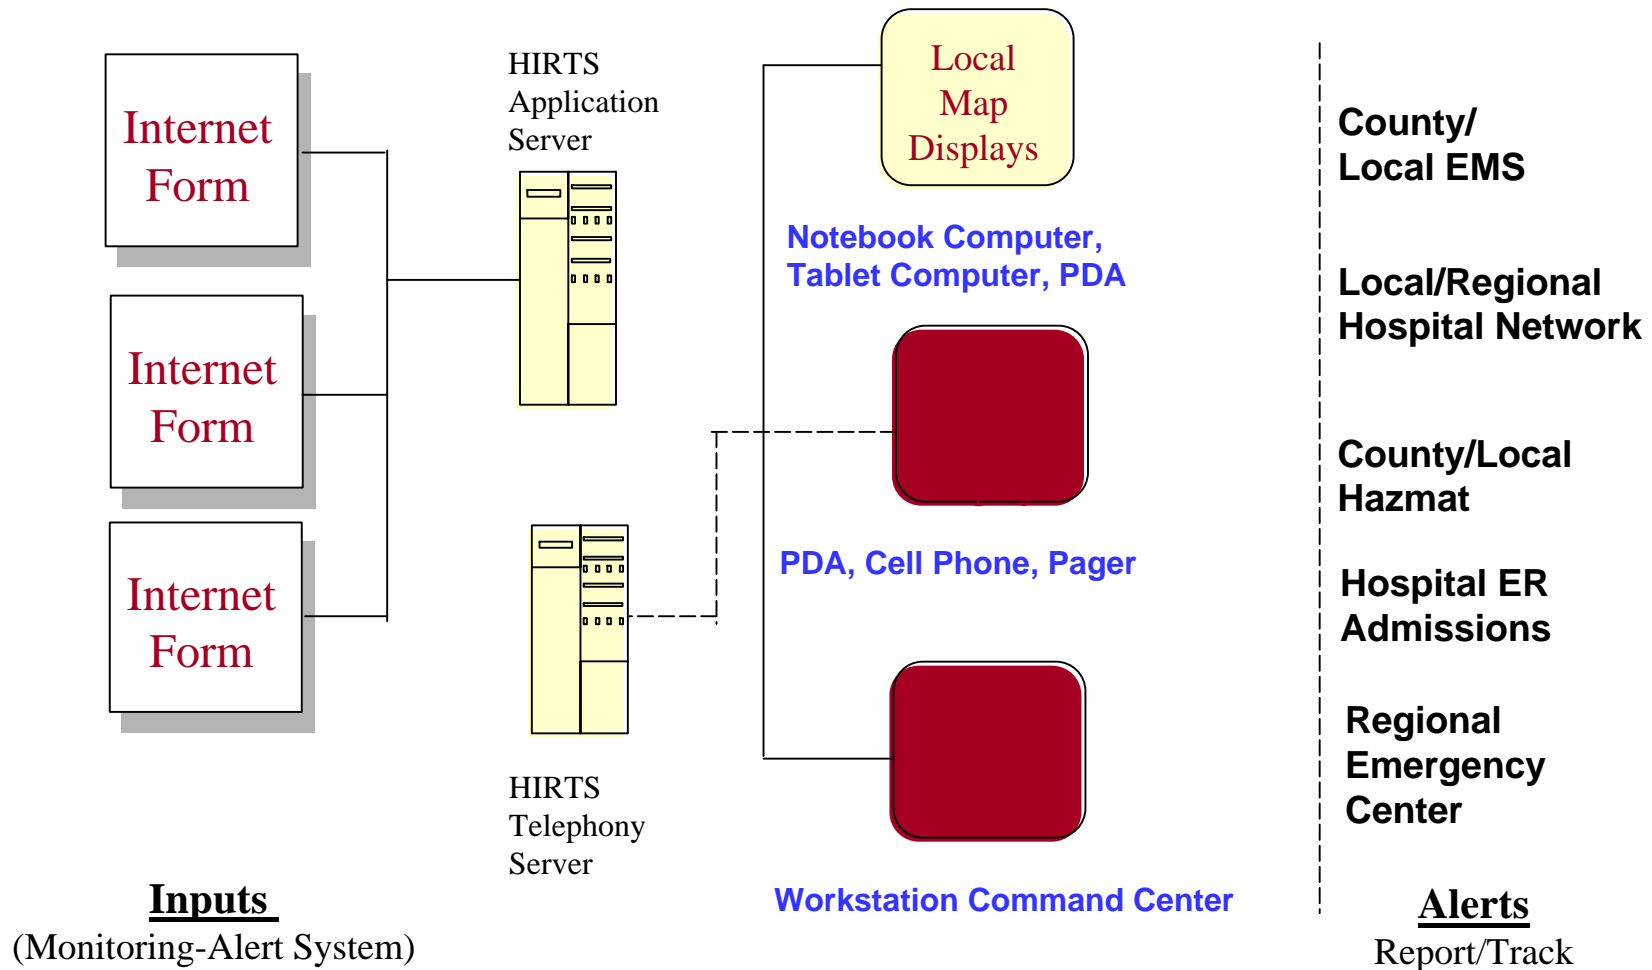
Internet Form

Internet Form

Internet Form

HIRTS Application Server

HIRTS Telephony Server

Local Map Displays

Notebook Computer, Tablet Computer, PDA

PDA, Cell Phone, Pager

Workstation Command Center

County/ Local EMS

Local/Regional Hospital Network

County/Local Hazmat

Hospital ER Admissions

Regional Emergency Center

Inputs
(Monitoring-Alert System)

Alerts
Report/Track